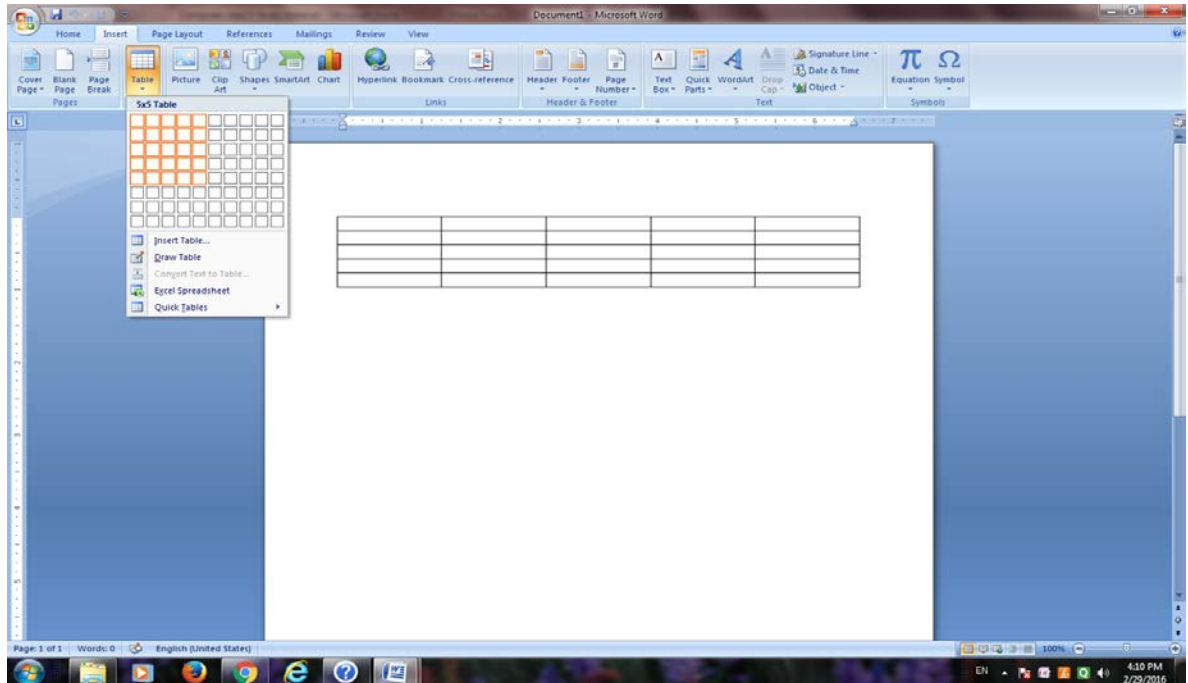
Document1 - Microsoft Word

Home Insert Page Layout References Mailings Review View

Cover Page Blank Page Page Break
Pages
Table
Picture Clip Art Shapes SmartArt Chart
Hyperlink Bookmark Cross-reference
Links
Header Footer Page Number
Header & Footer
Text Box Quick Parts WordArt Drop Cap
Signature Line
Date & Time
Object
Text
Equation Symbol
Symbols

5x5 Table

Insert Table...
Draw Table
Convert Text to Table...
Excel Spreadsheet
Quick Tables

| | | | | |
|---|---|---|---|---|
| | | | | |
| | | | | |
| | | | | |
| | | | | |

Page: 1 of 1 Words: 0 English (United States)
100%
EN 4:10 PM 2/29/2016